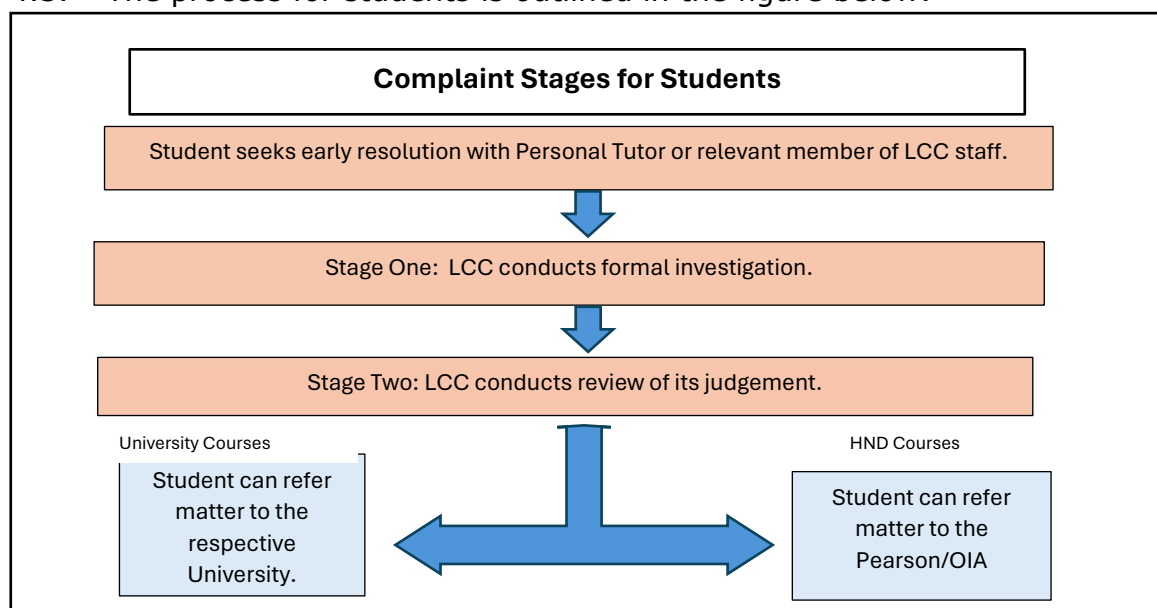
Complaint Stages for Students

Student seeks early resolution with Personal Tutor or relevant member of LCC staff.

Stage One: LCC conducts formal investigation.

Stage Two: LCC conducts review of its judgement.

University Courses

Student can refer matter to the respective University.

HND Courses

Student can refer matter to the Pearson/OIA